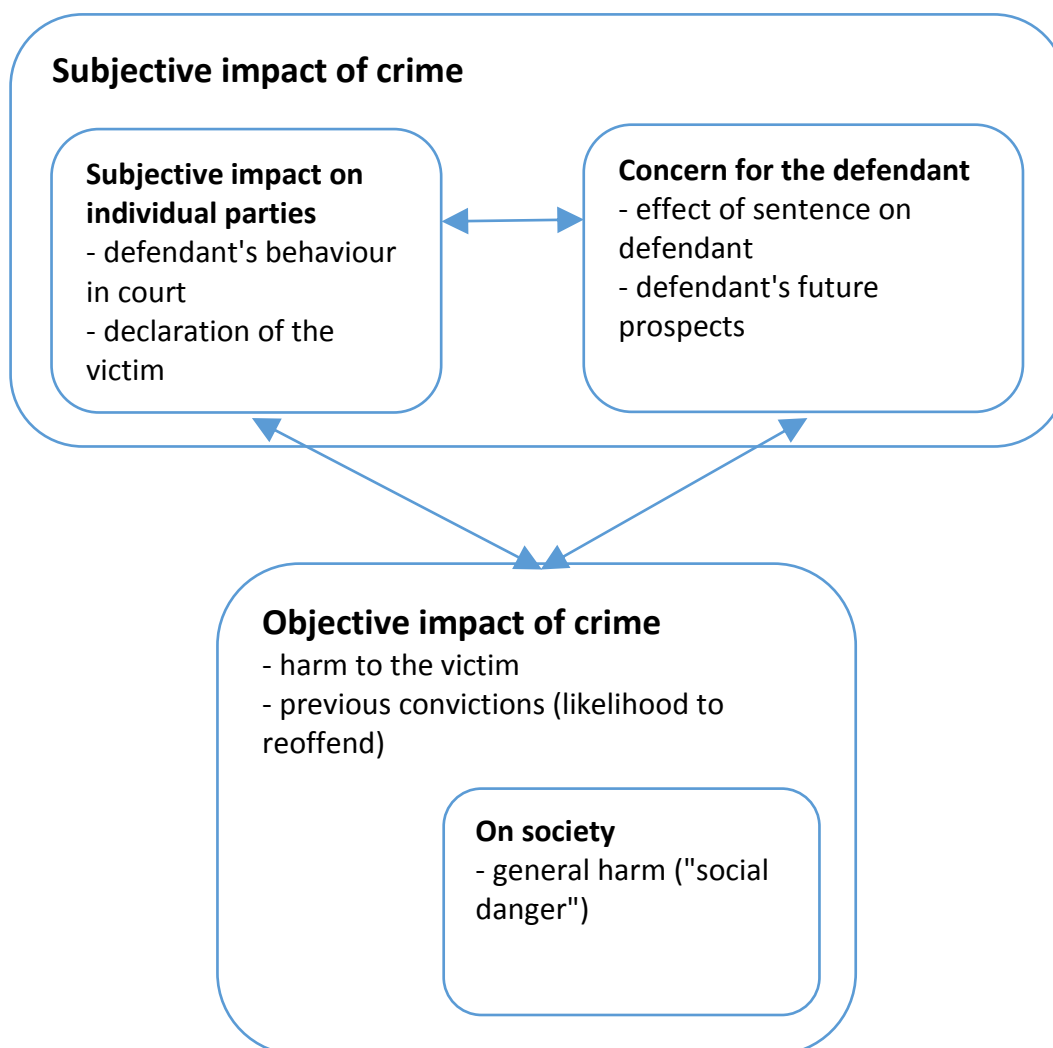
**Subjective impact of crime**

**Subjective impact on individual parties**
- defendant's behaviour in court
- declaration of the victim

**Concern for the defendant**
- effect of sentence on defendant
- defendant's future prospects

**Objective impact of crime**
- harm to the victim
- previous convictions (likelihood to reoffend)

**On society**
- general harm ("social danger")